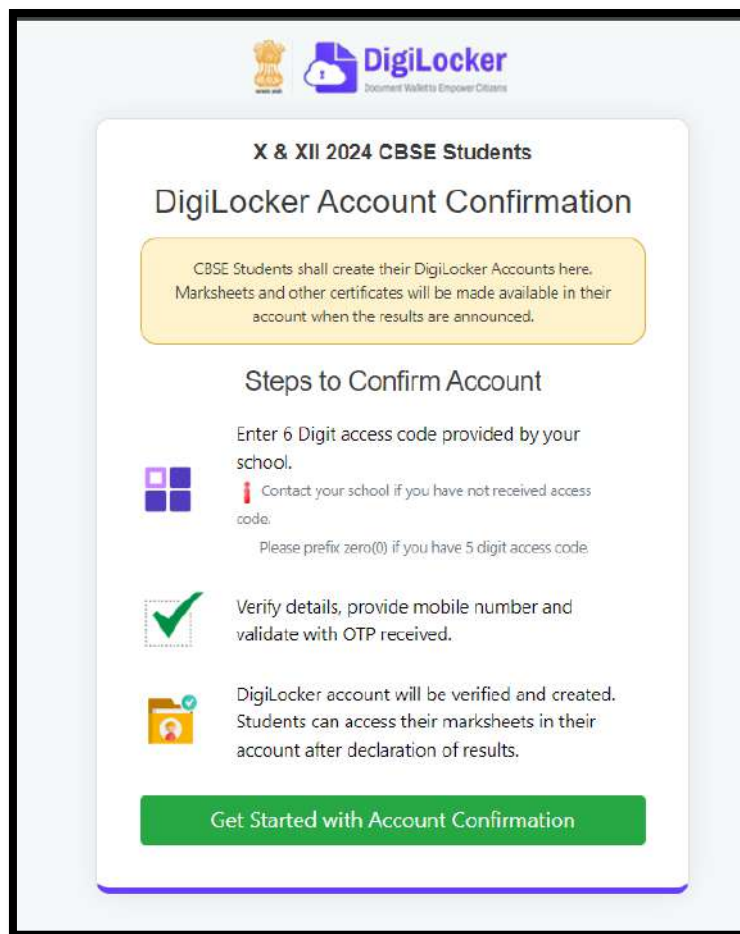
DigiLocker
Document Wallet to Empower Citizens

X & XII 2024 CBSE Students

DigiLocker Account Confirmation

CBSE Students shall create their DigiLocker Accounts here. Marksheets and other certificates will be made available in their account when the results are announced.

Steps to Confirm Account

Enter 6 Digit access code provided by your school.

Contact your school if you have not received access code.

Please prefix zero(0) if you have 5 digit access code.

Verify details, provide mobile number and validate with OTP received.

DigiLocker account will be verified and created. Students can access their marksheets in their account after declaration of results.

Get Started with Account Confirmation